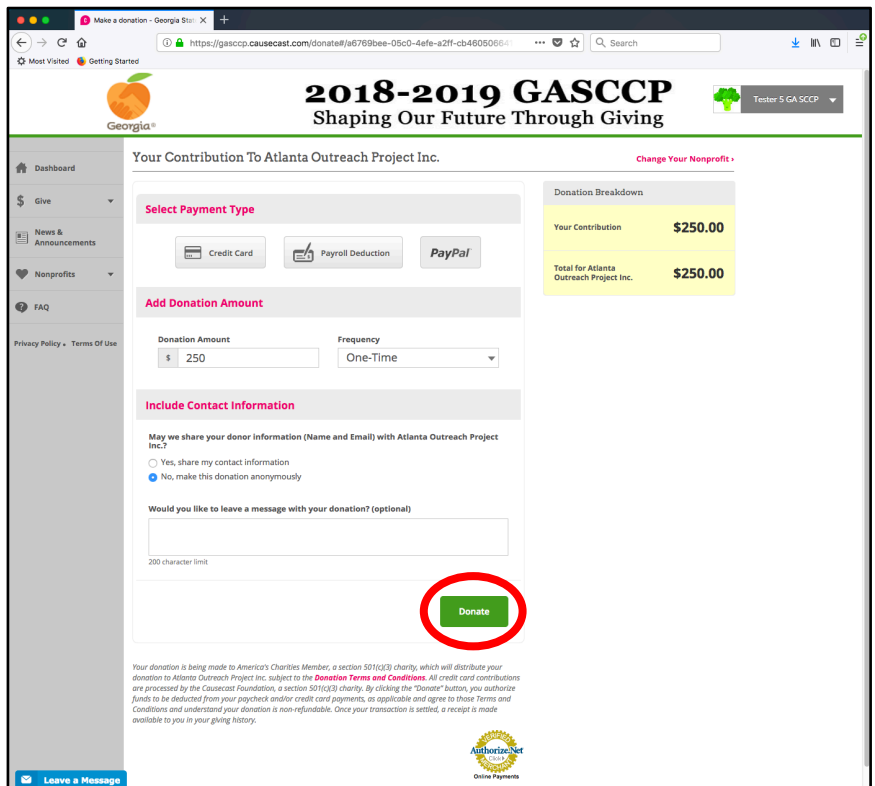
Make a donation - Georgia Stat

https://gasccp.causecast.com/donate#/a6769bee-05c0-4efe-a2ff-cb460506

Search

Most Visited Getting Started

Georgia

2018-2019 GASCCP
Shaping Our Future Through Giving

Tester 5 GA SCCP

Dashboard

Give

News & Announcements

Nonprofits

FAQ

Privacy Policy • Terms Of Use

Your Contribution To Atlanta Outreach Project Inc.

Change Your Nonprofit ›

Select Payment Type

Credit Card

Payroll Deduction

PayPal

Add Donation Amount

Donation Amount

$ 250

Frequency

One-Time

Include Contact Information

May we share your donor information (Name and Email) with Atlanta Outreach Project Inc.?

Yes, share my contact information

No, make this donation anonymously

Would you like to leave a message with your donation? (optional)

200 character limit

Donate

Your donation is being made to America's Charities Member, a section 501(c)(3) charity, which will distribute your donation to Atlanta Outreach Project Inc. subject to the Donation Terms and Conditions. All credit card contributions are processed by the Causecast Foundation, a section 501(c)(3) charity. By clicking the "Donate" button, you authorize funds to be deducted from your paycheck and/or credit card payments, as applicable and agree to those Terms and Conditions and understand your donation is non-refundable. Once your transaction is settled, a receipt is made available to you in your giving history.

Donation Breakdown

Your Contribution $250.00

Total for Atlanta Outreach Project Inc. $250.00

Authorize.Net Click Online Payments

Leave a Message